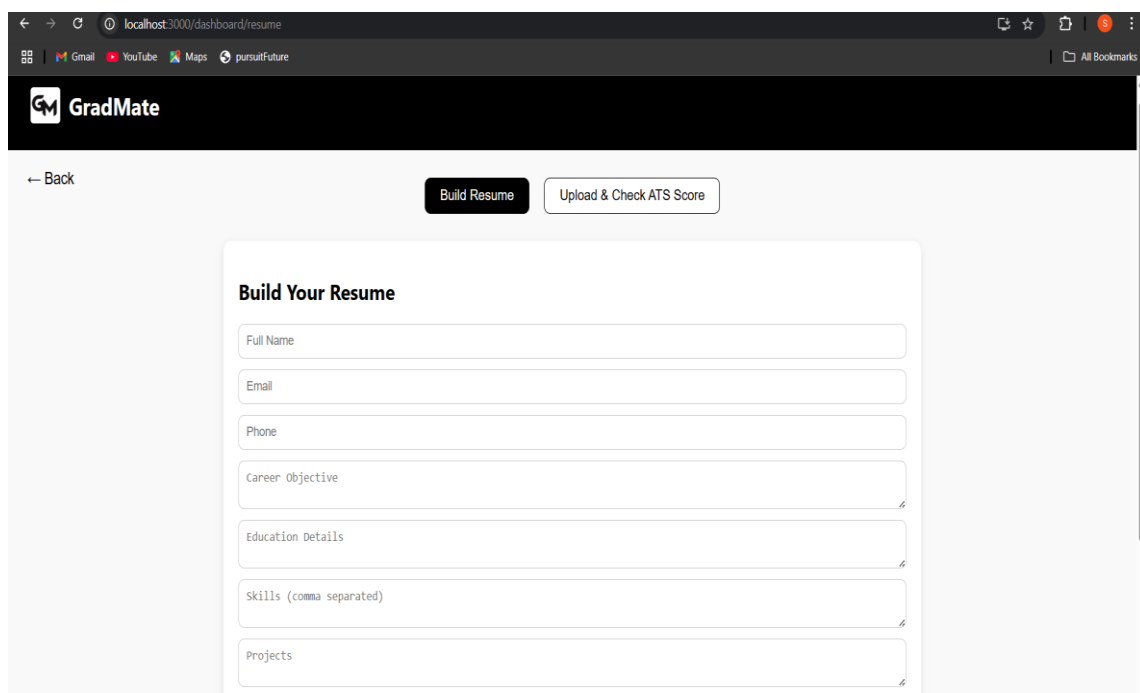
localhost:3000/dashboard/resume

Gmail YouTube Maps pursuitFuture

All Bookmarks

GM GradMate

← Back

Build Resume

Upload & Check ATS Score

Build Your Resume

Full Name

Email

Phone

Career Objective

Education Details

Skills (comma separated)

Projects